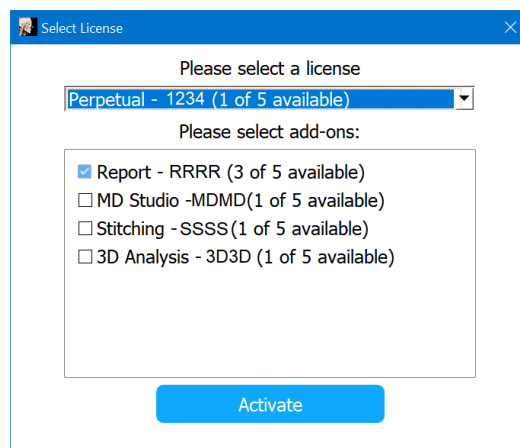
Select License

Please select a license

Perpetual - 1234 (1 of 5 available)

Please select add-ons:

☑ Report - RRRR (3 of 5 available)
☐ MD Studio -MDMD(1 of 5 available)
☐ Stitching - SSSS(1 of 5 available)
☐ 3D Analysis - 3D3D (1 of 5 available)

Activate